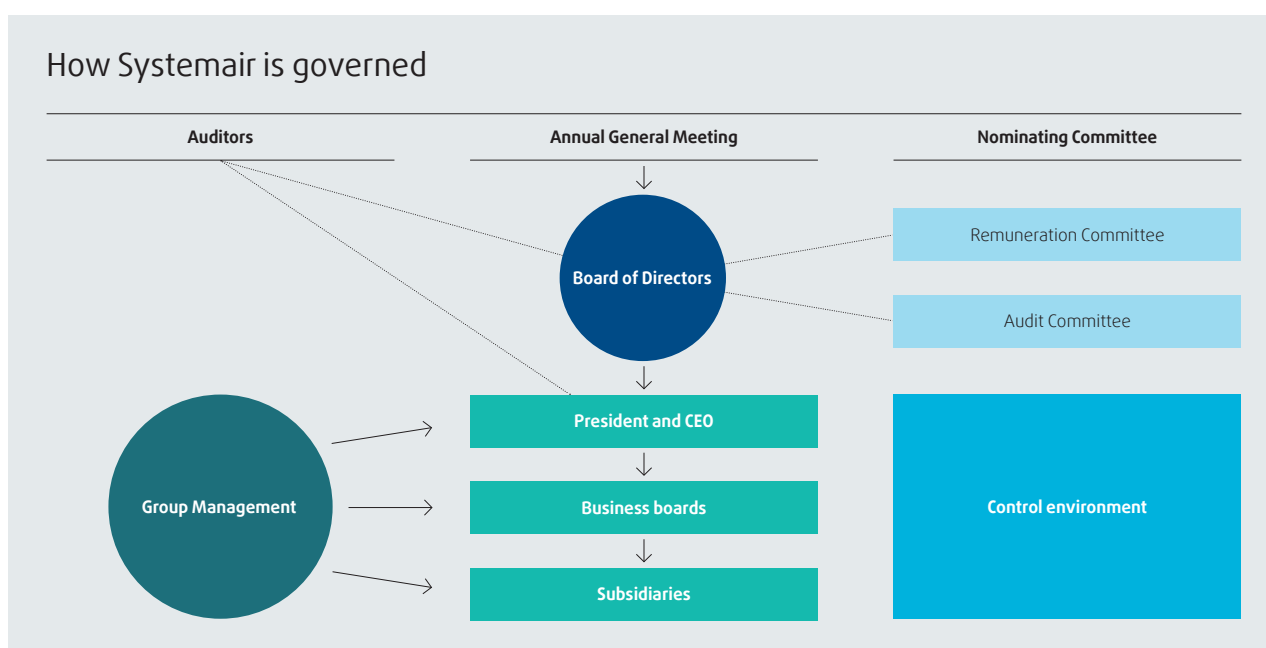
How Systemair is governed

Auditors

Annual General Meeting

Nominating Committee

Board of Directors

Remuneration Committee

Audit Committee

President and CEO

Business boards

Subsidiaries

Group Management

Control environment